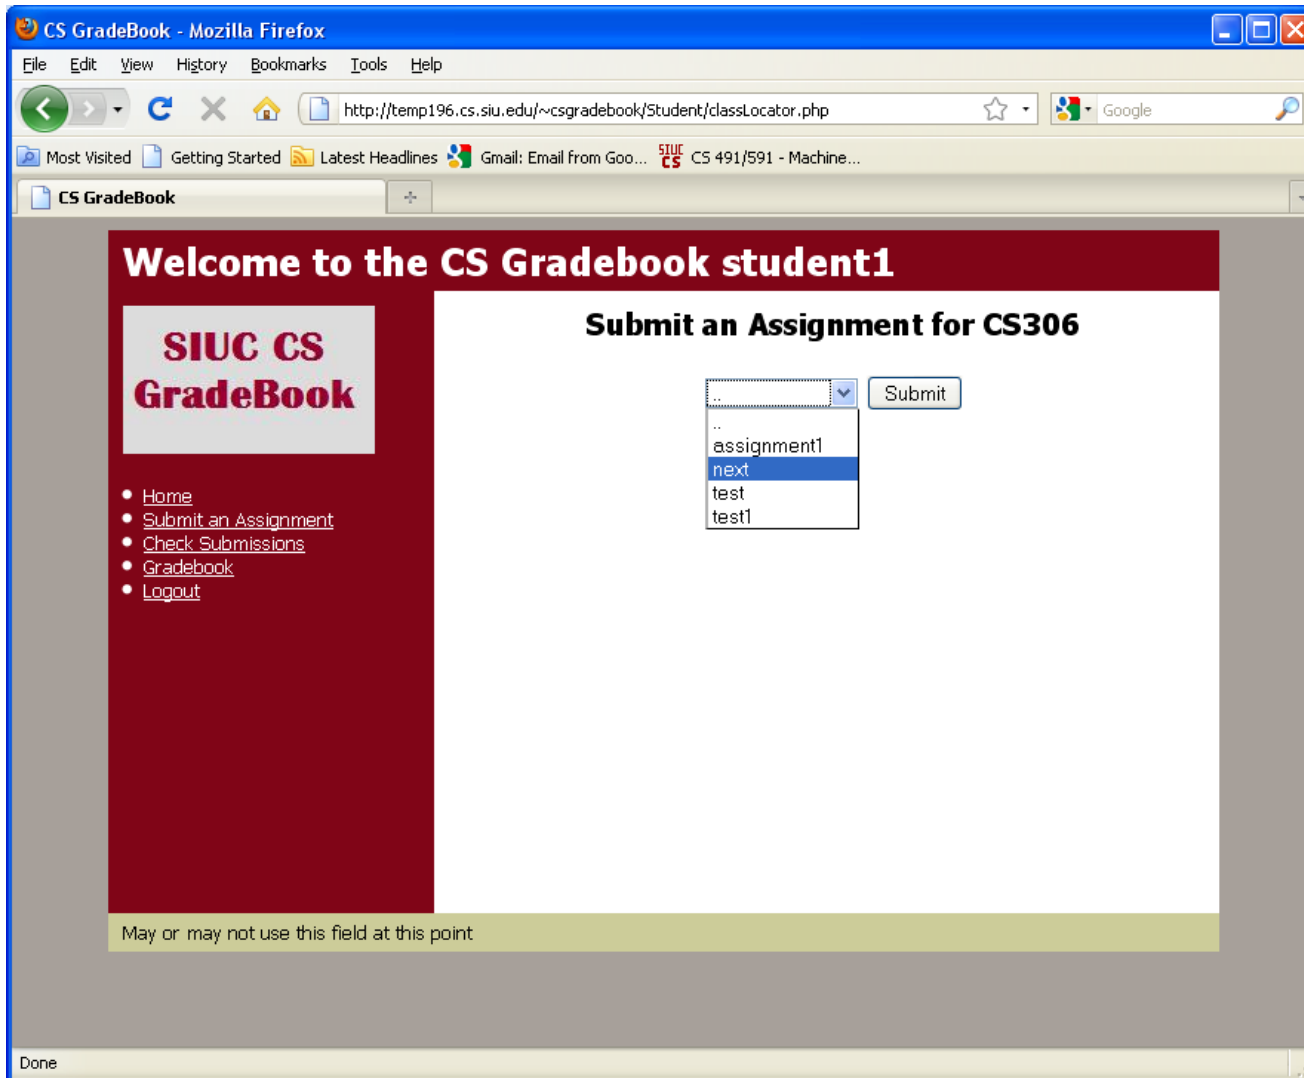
CS GradeBook - Mozilla Firefox

File Edit View History Bookmarks Tools Help

http://temp196.cs.siu.edu/~csgradebook/Student/classLocator.php

Google

Most Visited Getting Started Latest Headlines Gmail: Email from Goo... CS 491/591 - Machine...

CS GradeBook

Welcome to the CS Gradebook student1

SIUC CS GradeBook

- Home
- Submit an Assignment
- Check Submissions
- Gradebook
- Logout

Submit an Assignment for CS306

.. Submit

..
assignment1
next
test
test1

May or may not use this field at this point

Done